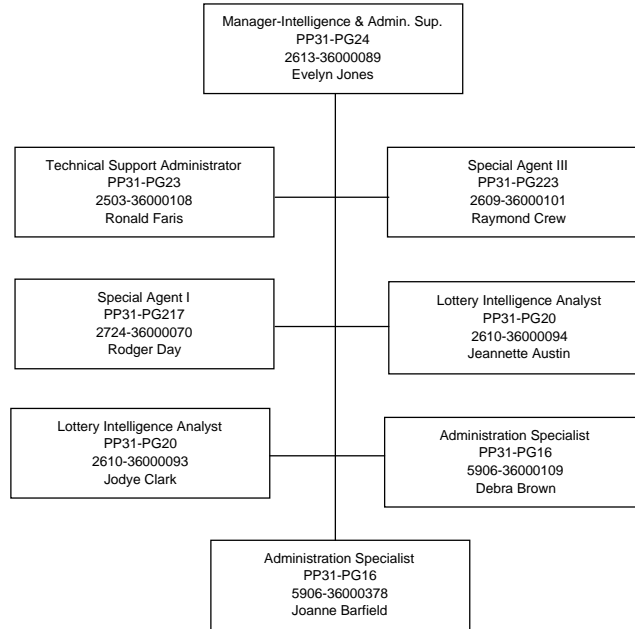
Manager-Intelligence & Admin. Sup.
PP31-PG24
2613-36000089
Evelyn Jones

Technical Support Administrator
PP31-PG23
2503-36000108
Ronald Faris

Special Agent III
PP31-PG223
2609-36000101
Raymond Crew

Special Agent I
PP31-PG217
2724-36000070
Rodger Day

Lottery Intelligence Analyst
PP31-PG20
2610-36000094
Jeannette Austin

Lottery Intelligence Analyst
PP31-PG20
2610-36000093
Jodye Clark

Administration Specialist
PP31-PG16
5906-36000109
Debra Brown

Administration Specialist
PP31-PG16
5906-36000378
Joanne Barfield